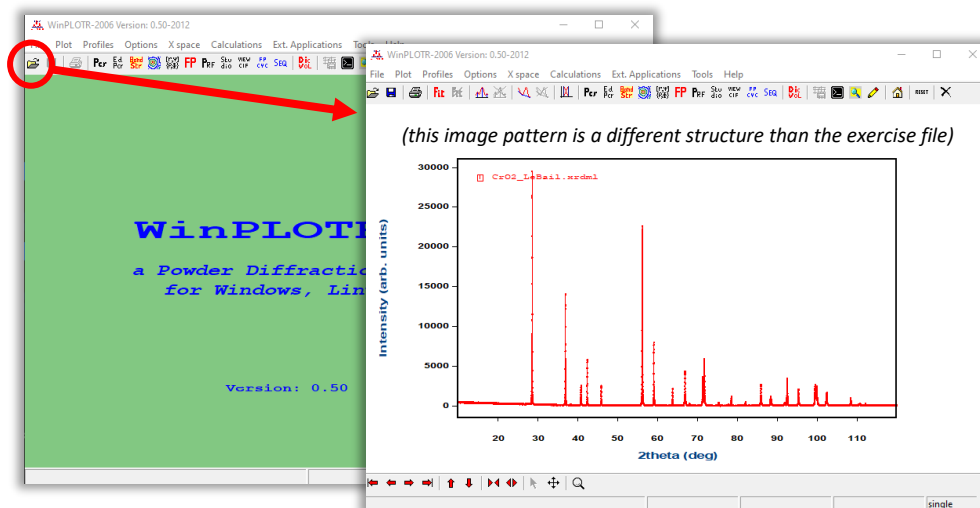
WinPLOTR-2006 Version: 0.50-2012

File Plot Profiles Options X space Calculations Ext. Applications Tools Help

WinPLOTR

a Powder Diffractio
for Windows, Lin

Version: 0.50

WinPLOTR-2006 Version: 0.50-2012

File Plot Profiles Options X space Calculations Ext. Applications Tools Help

(this image pattern is a different structure than the exercise file)

CrO2_LeBail.xrdml

30000
25000
20000
15000
10000
5000
0

Intensity (arb. units)

20 30 40 50 60 70 80 90 100 110

2theta (deg)

single